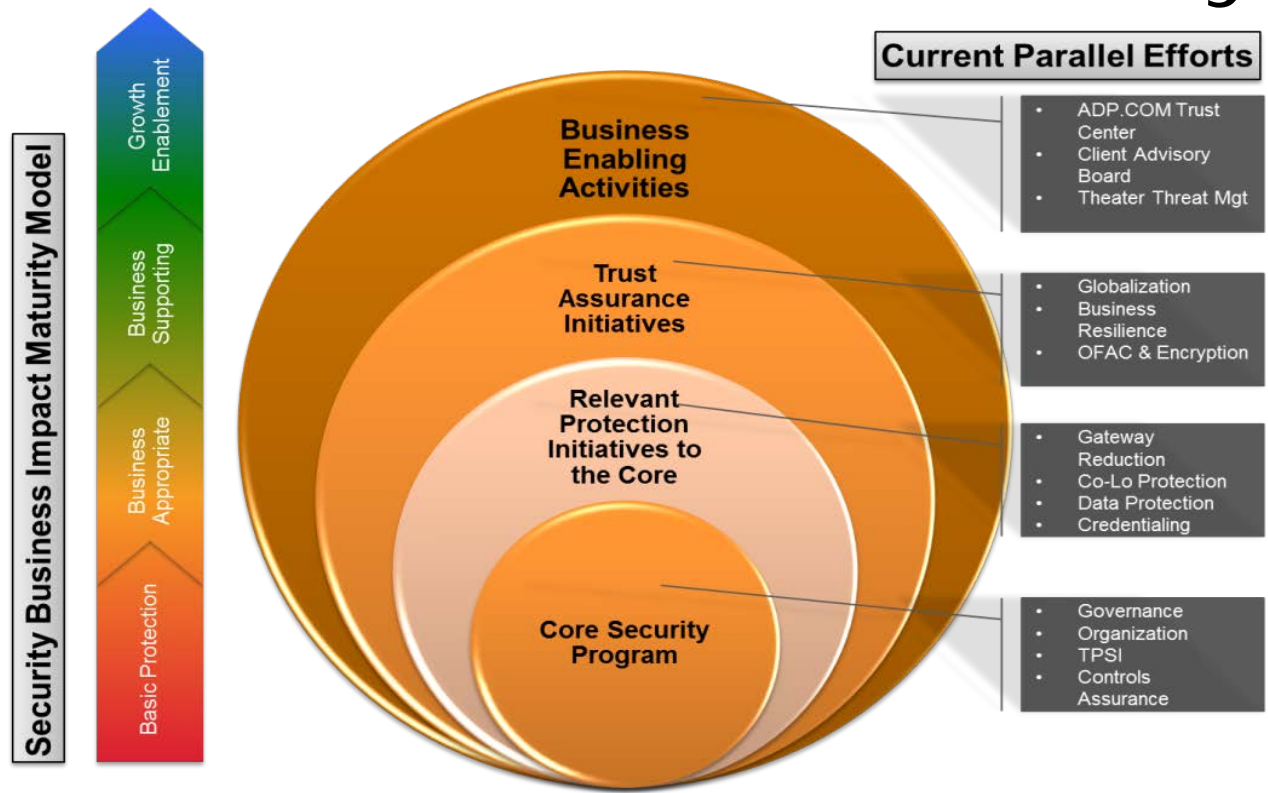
Security Business Impact Maturity Model

Growth Enablement

Business Supporting

Business Appropriate

Basic Protection

Current Parallel Efforts

Business Enabling Activities

Trust Assurance Initiatives

Relevant Protection Initiatives to the Core

Core Security Program

- ADP.COM Trust Center
- Client Advisory Board
- Theater Threat Mgt

- Globalization
- Business Resilience
- OFAC & Encryption

- Gateway Reduction
- Co-Lo Protection
- Data Protection
- Credentialing

- Governance
- Organization
- TPSI
- Controls Assurance